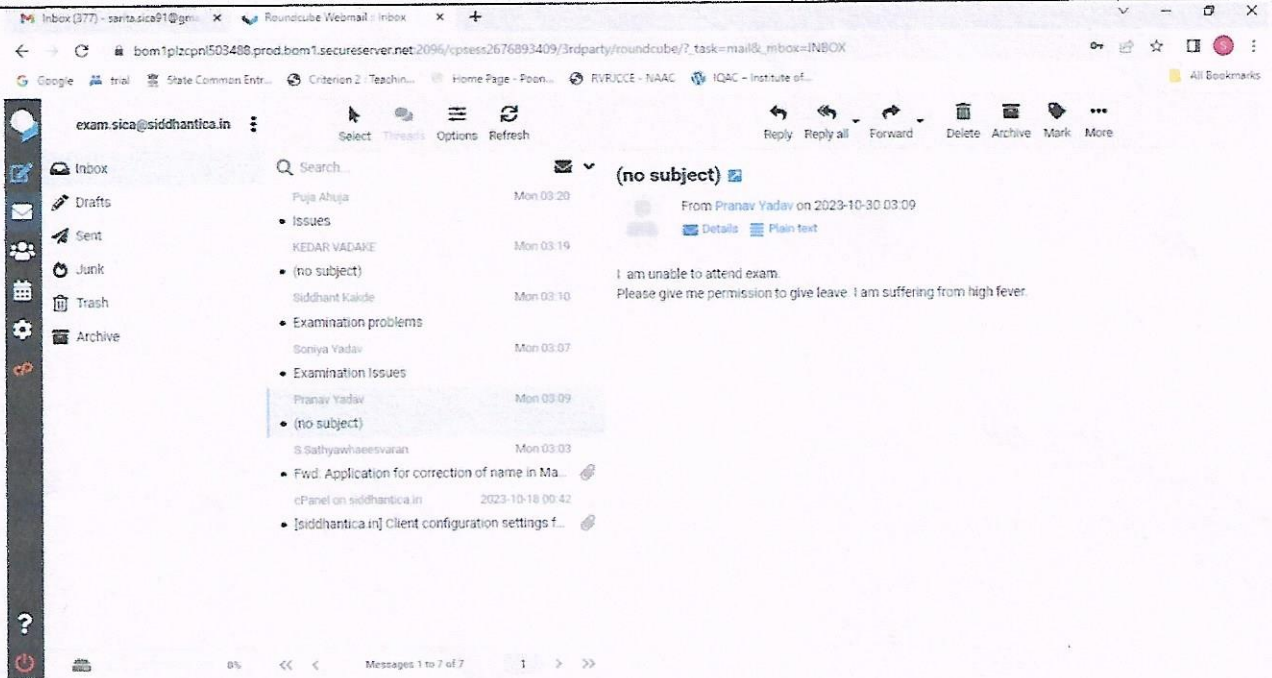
Inbox (377) - sarita.sica91@gm... ×
Roundcube Webmail :: Inbox ×
+

bom1plzcpnl503488.prod.bom1.secureserver.net:2096/cpsess2676893409/3rdparty/roundcube/?_task=mail&_mbox=INBOX

Google trial State Common Entr... Criterion 2 : Teachin... Home Page - Poon... RVRJCCE - NAAC IQAC – Institute of... All Bookmarks

exam.sica@siddhantica.in

Select Threads Options Refresh

Reply Reply all Forward Delete Archive Mark More

Inbox
Drafts
Sent
Junk
Trash
Archive

Search...

Puja Ahuja Mon 03:20
• Issues
KEDAR VADAKE Mon 03:19
• (no subject)
Siddhant Kakde Mon 03:10
• Examination problems
Soniya Yadav Mon 03:07
• Examination Issues
Pranav Yadav Mon 03:09
• (no subject)
S.Sathyawhaeesvaran Mon 03:03
• Fwd: Application for correction of name in Ma...
cPanel on siddhantica.in 2023-10-18 00:42
• [siddhantica.in] Client configuration settings f...

(no subject)

From Pranav Yadav on 2023-10-30 03:09
Details Plain text

I am unable to attend exam.
Please give me permission to give leave. I am suffering from high fever.

8%

Messages 1 to 7 of 7 1